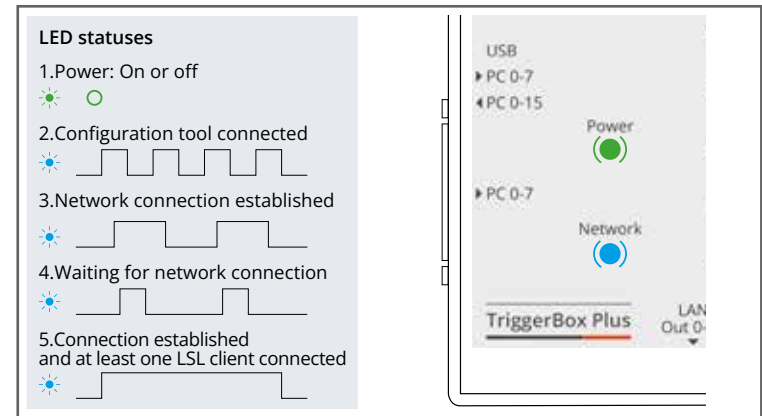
LED statuses
1.Power: On or off
2.Configuration tool connected
3.Network connection established
4.Waiting for network connection
5.Connection established and at least one LSL client connected

USB
▸PC 0-7
◂PC 0-15
Power
▸PC 0-7
Network
TriggerBox Plus
LAN
Out 0-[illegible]